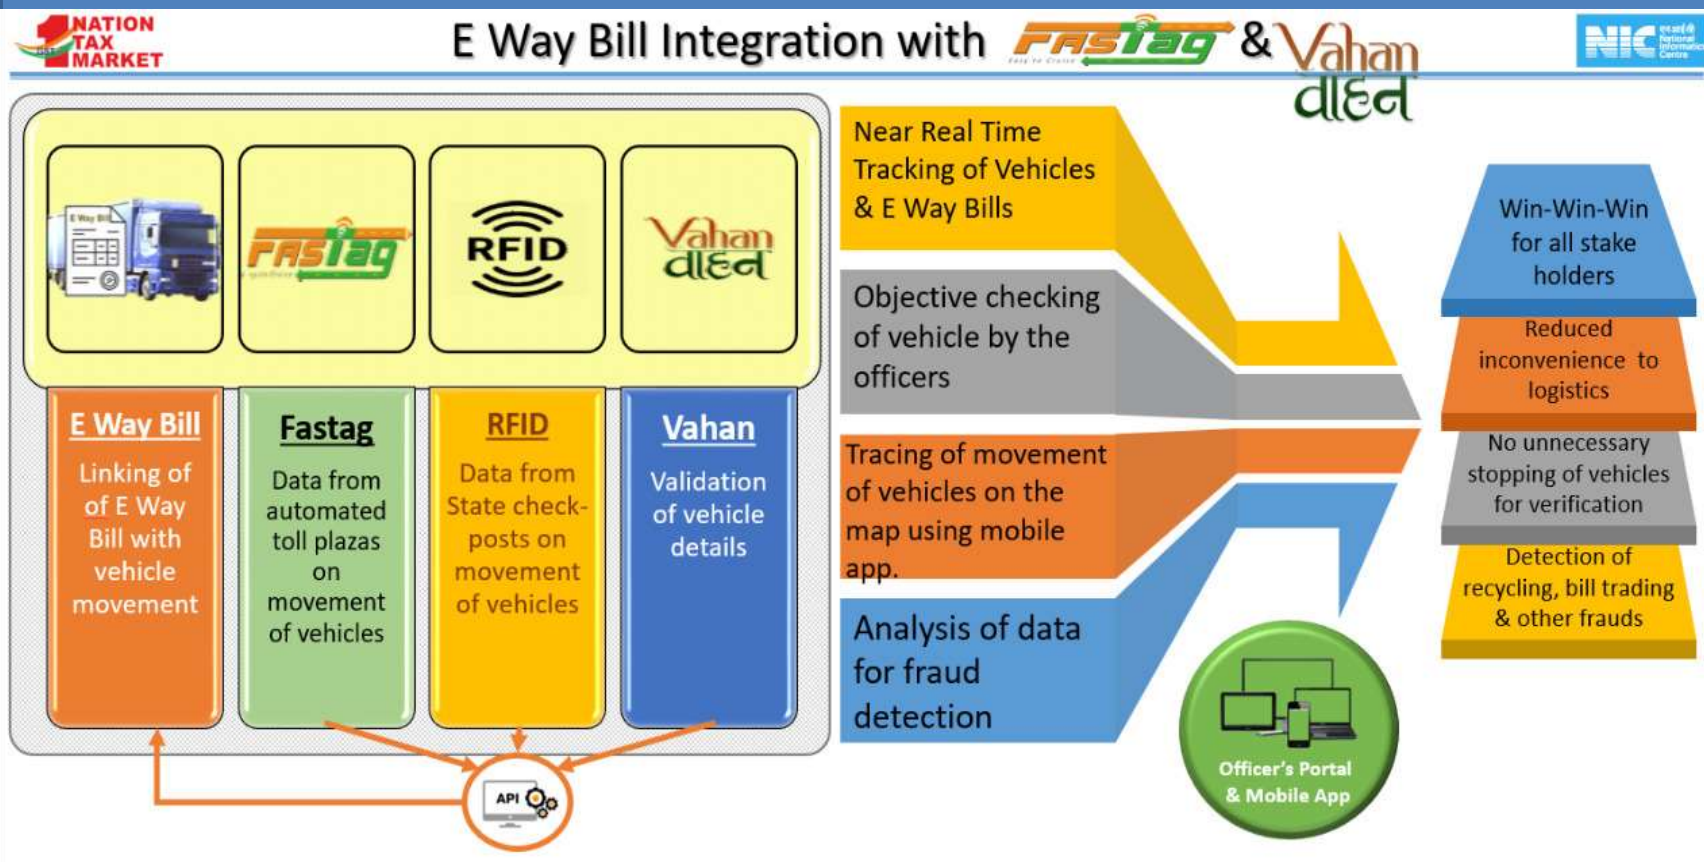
NATION TAX MARKET

E Way Bill Integration with FASTag & Vahan वाहन

NIC

E Way Bill

FASTag

RFID

Vahan वाहन

E Way Bill

Linking of of E Way Bill with vehicle movement

Fastag

Data from automated toll plazas on movement of vehicles

RFID

Data from State check-posts on movement of vehicles

Vahan

Validation of vehicle details

API

Near Real Time Tracking of Vehicles & E Way Bills

Objective checking of vehicle by the officers

Tracing of movement of vehicles on the map using mobile app.

Analysis of data for fraud detection

Officer's Portal & Mobile App

Win-Win-Win for all stake holders

Reduced inconvenience to logistics

No unnecessary stopping of vehicles for verification

Detection of recycling, bill trading & other frauds